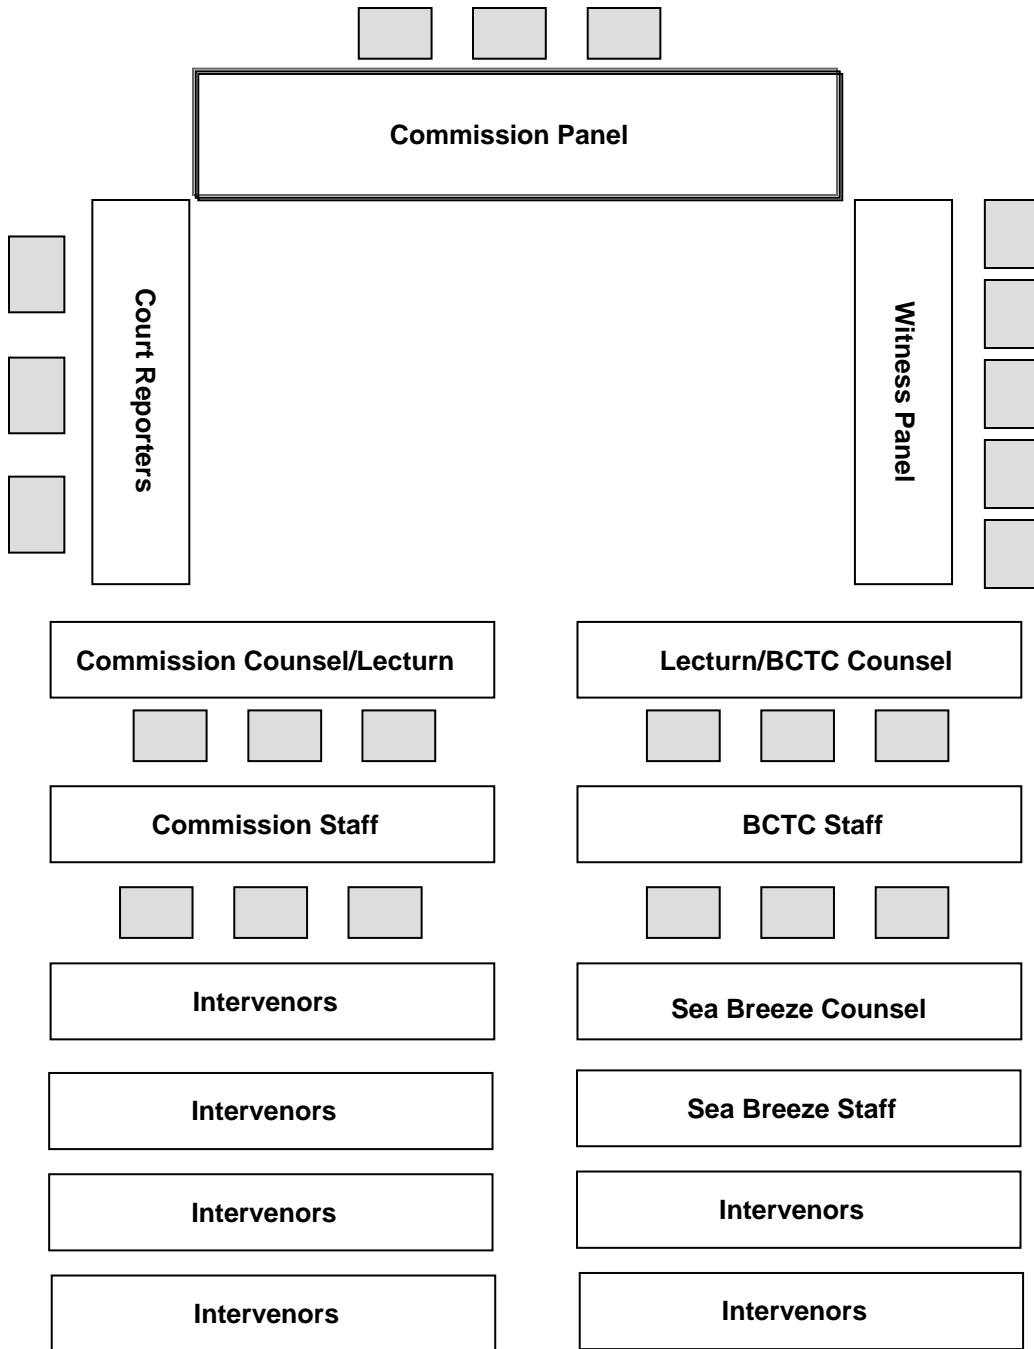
Commission Panel

Court Reporters

Witness Panel

Commission Counsel/Lecturn

Lecturn/BCTC Counsel

Commission Staff

BCTC Staff

Intervenors

Sea Breeze Counsel

Intervenors

Sea Breeze Staff

Intervenors

Intervenors

Intervenors

Intervenors